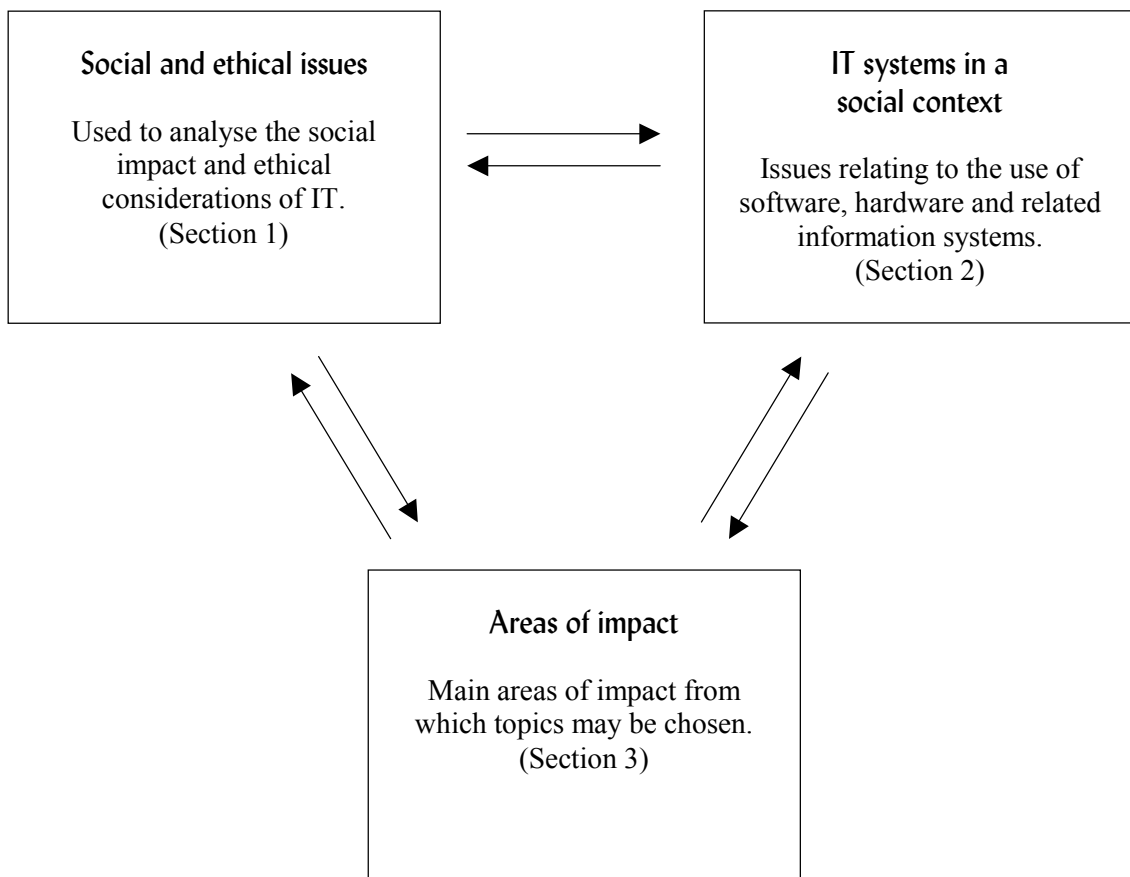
Social and ethical issues

Used to analyse the social impact and ethical considerations of IT. (Section 1)

IT systems in a social context

Issues relating to the use of software, hardware and related information systems. (Section 2)

Areas of impact

Main areas of impact from which topics may be chosen. (Section 3)